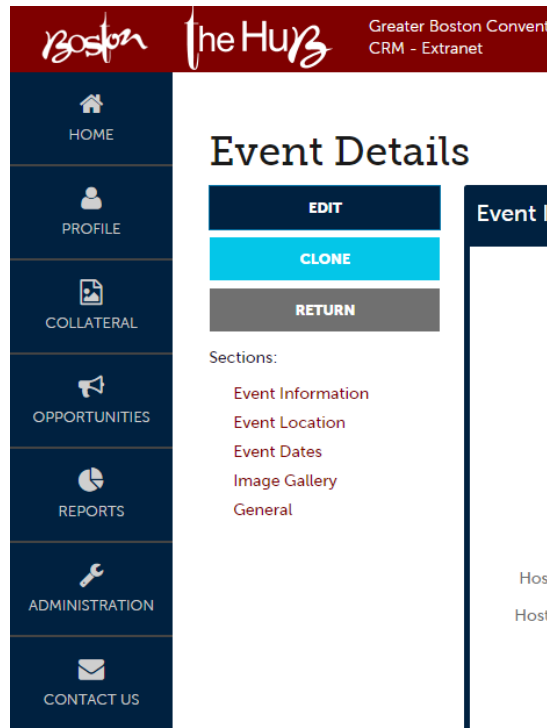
Boston the HuB Greater Boston Convent
CRM - Extranet

HOME
PROFILE
COLLATERAL
OPPORTUNITIES
REPORTS
ADMINISTRATION
CONTACT US

Event Details

EDIT
CLONE
RETURN

Sections:
Event Information
Event Location
Event Dates
Image Gallery
General

Event I

Hos
Host